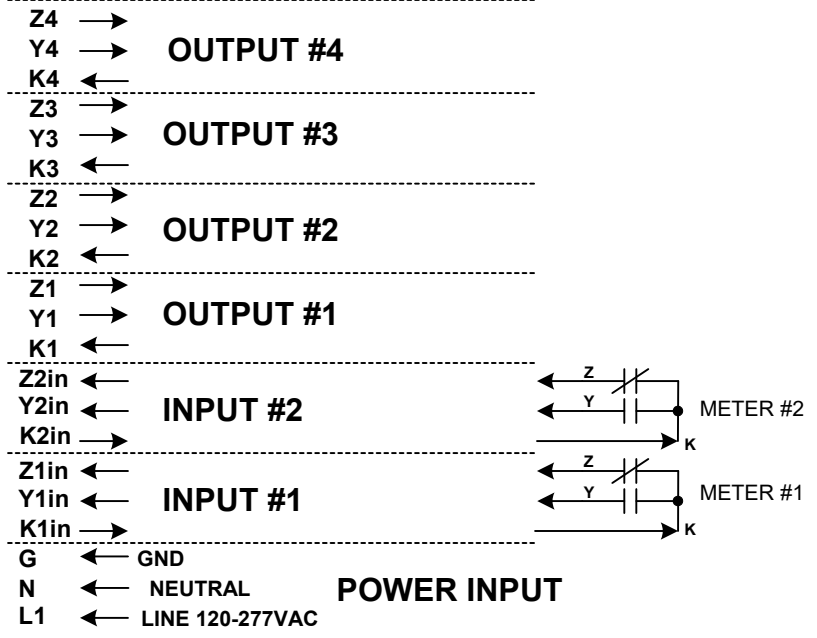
Z4
Y4
K4
OUTPUT #4

Z3
Y3
K3
OUTPUT #3

Z2
Y2
K2
OUTPUT #2

Z1
Y1
K1
OUTPUT #1

Z2in
Y2in
K2in
INPUT #2

Z
Y
K
METER #2

Z1in
Y1in
K1in
INPUT #1

Z
Y
K
METER #1

G GND
N NEUTRAL
L1 LINE 120-277VAC
POWER INPUT